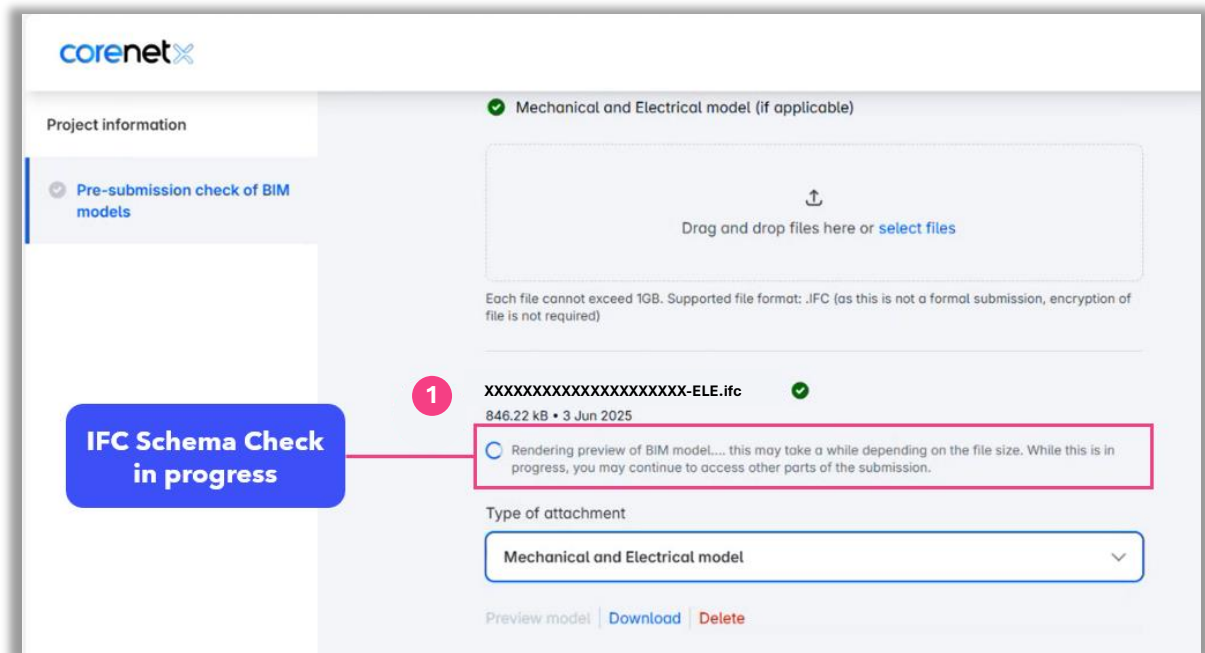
corenetX

Project information

Pre-submission check of BIM models

Mechanical and Electrical model (if applicable)

Drag and drop files here or select files

Each file cannot exceed 1GB. Supported file format: .IFC (as this is not a formal submission, encryption of file is not required)

1

XXXXXXXXXXXXXXXXXXXXX-ELE.ifc

846.22 kB • 3 Jun 2025

IFC Schema Check in progress

Rendering preview of BIM model.... this may take a while depending on the file size. While this is in progress, you may continue to access other parts of the submission.

Type of attachment

Mechanical and Electrical model

Preview model | Download | Delete